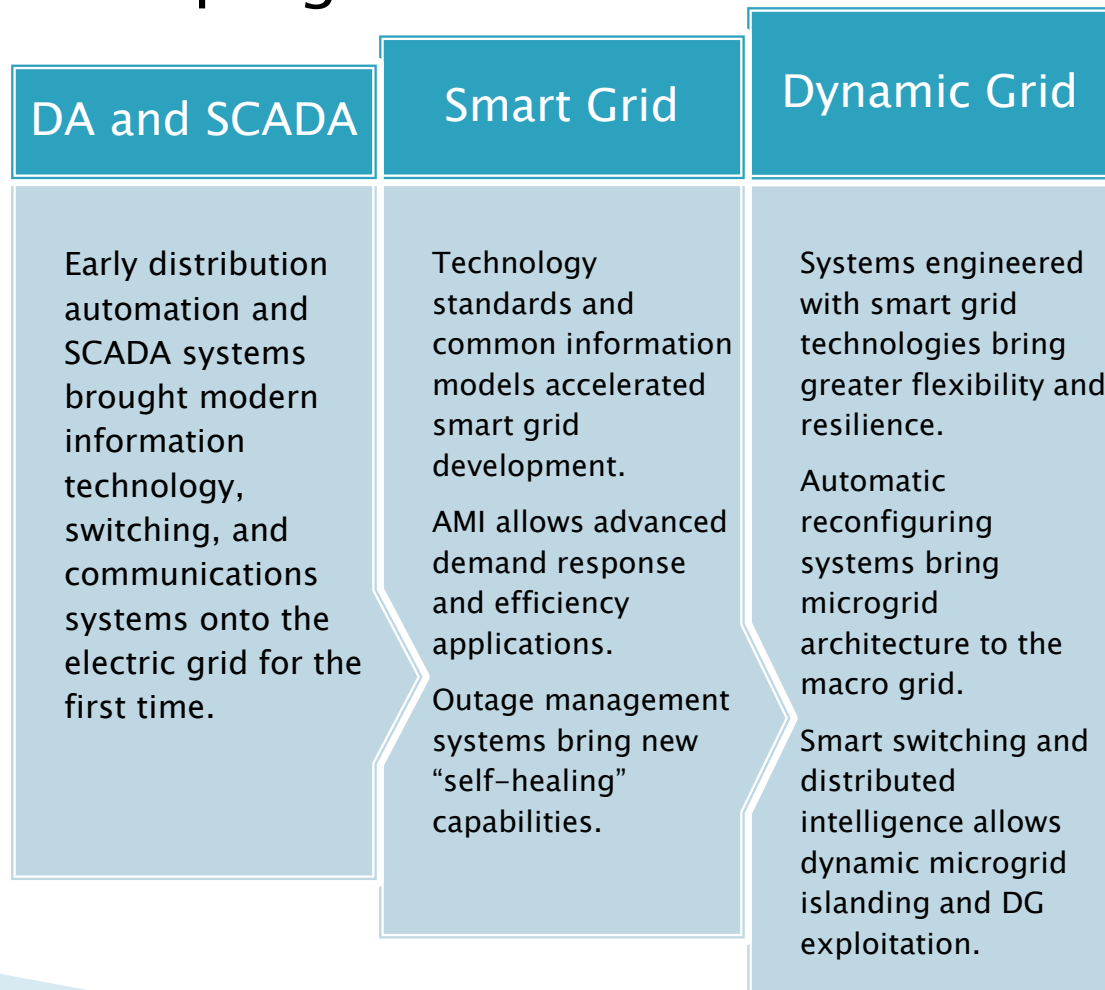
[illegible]

DA and SCADA

Early distribution automation and SCADA systems brought modern information technology, switching, and communications systems onto the electric grid for the first time.

Smart Grid

Technology standards and common information models accelerated smart grid development.

AMI allows advanced demand response and efficiency applications.

Outage management systems bring new "self-healing" capabilities.

Dynamic Grid

Systems engineered with smart grid technologies bring greater flexibility and resilience.

Automatic reconfiguring systems bring microgrid architecture to the macro grid.

Smart switching and distributed intelligence allows dynamic microgrid islanding and DG exploitation.